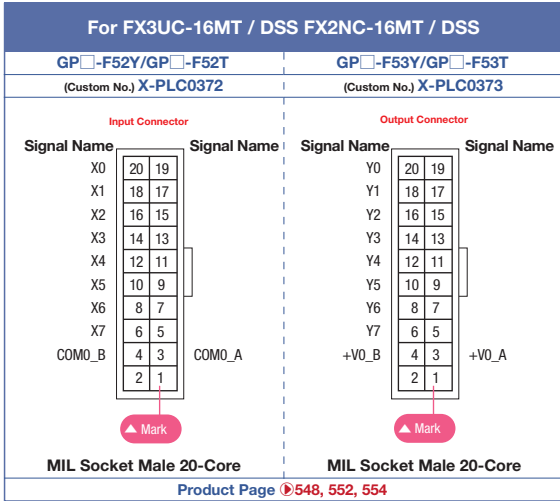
For FX3UC-16MT / DSS FX2NC-16MT / DSS

GP□-F52Y/GP□-F52T
(Custom No.) X-PLC0372

Input Connector

Signal Name Signal Name

| Signal Name | | | Signal Name |
|---|---|---|---|
| X0 | 20 | 19 | |
| X1 | 18 | 17 | |
| X2 | 16 | 15 | |
| X3 | 14 | 13 | |
| X4 | 12 | 11 | |
| X5 | 10 | 9 | |
| X6 | 8 | 7 | |
| X7 | 6 | 5 | |
| COM0_B | 4 | 3 | COM0_A |
| | 2 | 1 | |

▲ Mark

MIL Socket Male 20-Core

GP□-F53Y/GP□-F53T
(Custom No.) X-PLC0373

Output Connector

| Signal Name | | | Signal Name |
|---|---|---|---|
| Y0 | 20 | 19 | |
| Y1 | 18 | 17 | |
| Y2 | 16 | 15 | |
| Y3 | 14 | 13 | |
| Y4 | 12 | 11 | |
| Y5 | 10 | 9 | |
| Y6 | 8 | 7 | |
| Y7 | 6 | 5 | |
| +V0_B | 4 | 3 | +V0_A |
| | 2 | 1 | |

▲ Mark

MIL Socket Male 20-Core

Product Page ▶548, 552, 554